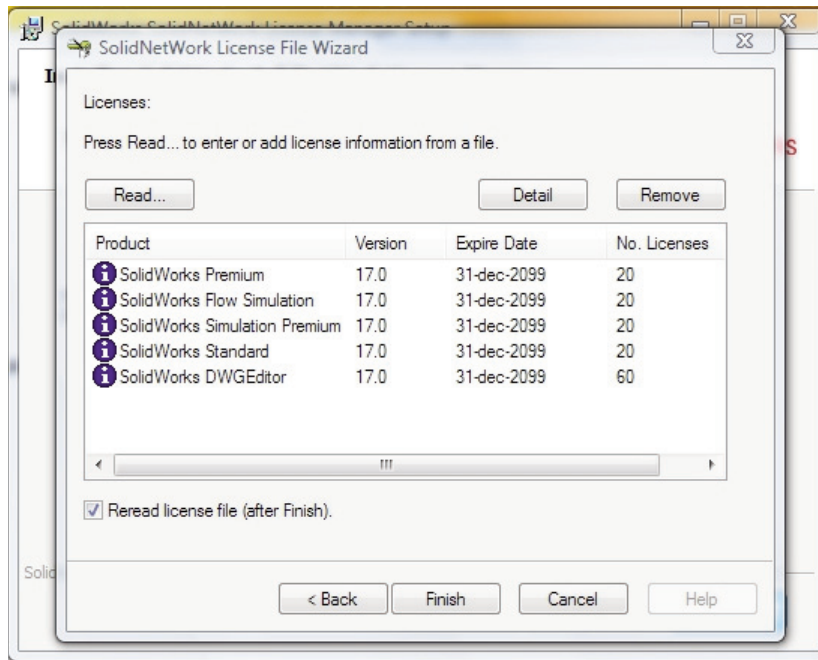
SolidWorks SolidNetWork License Manager Setup

SolidNetWork License File Wizard

Licenses:

Press Read... to enter or add license information from a file.

Read...

Detail

Remove

| Product | Version | Expire Date | No. Licenses |
|---|---|---|---|
| SolidWorks Premium | 17.0 | 31-dec-2099 | 20 |
| SolidWorks Flow Simulation | 17.0 | 31-dec-2099 | 20 |
| SolidWorks Simulation Premium | 17.0 | 31-dec-2099 | 20 |
| SolidWorks Standard | 17.0 | 31-dec-2099 | 20 |
| SolidWorks DWGEditor | 17.0 | 31-dec-2099 | 60 |

Reread license file (after Finish).

< Back

Finish

Cancel

Help